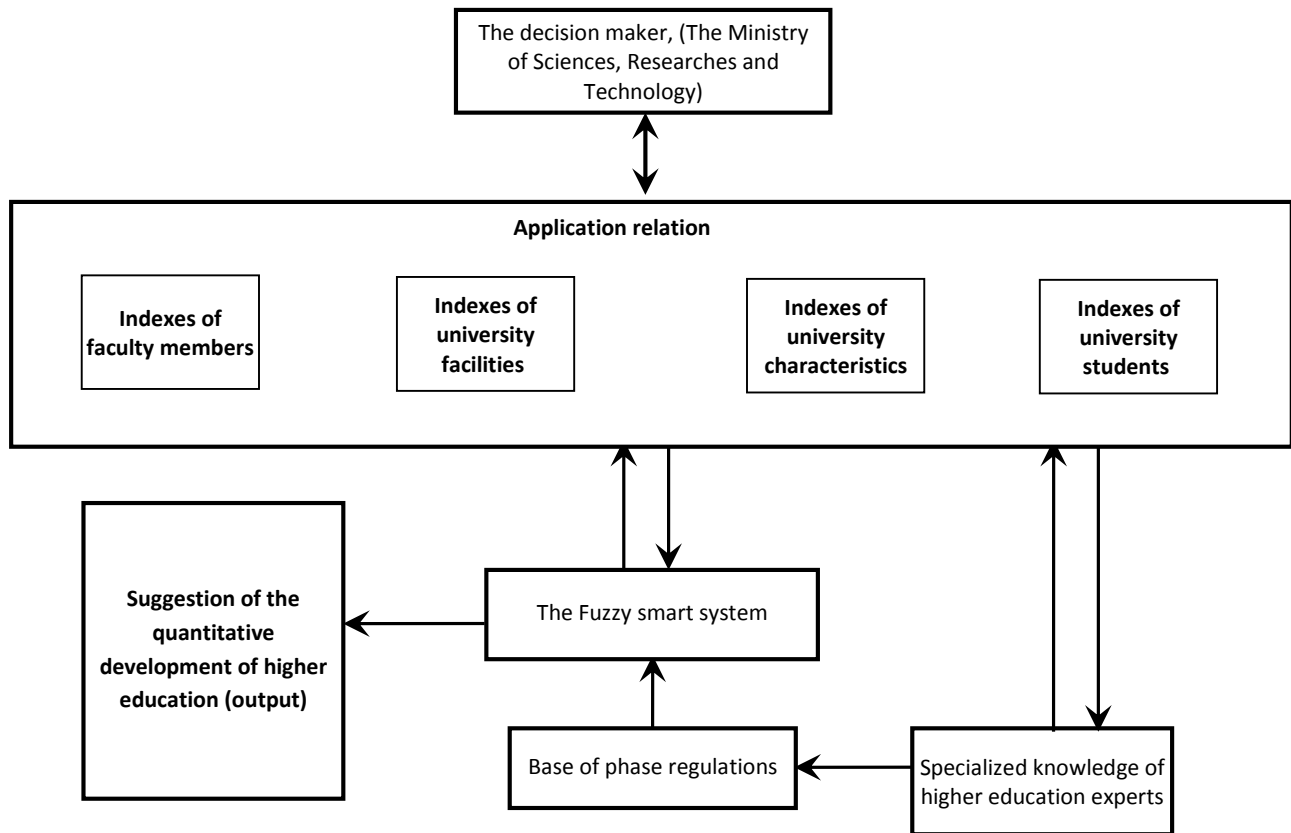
The decision maker, (The Ministry of Sciences, Researches and Technology)

Application relation

Indexes of faculty members

Indexes of university facilities

Indexes of university characteristics

Indexes of university students

Suggestion of the quantitative development of higher education (output)

The Fuzzy smart system

Base of phase regulations

Specialized knowledge of higher education experts